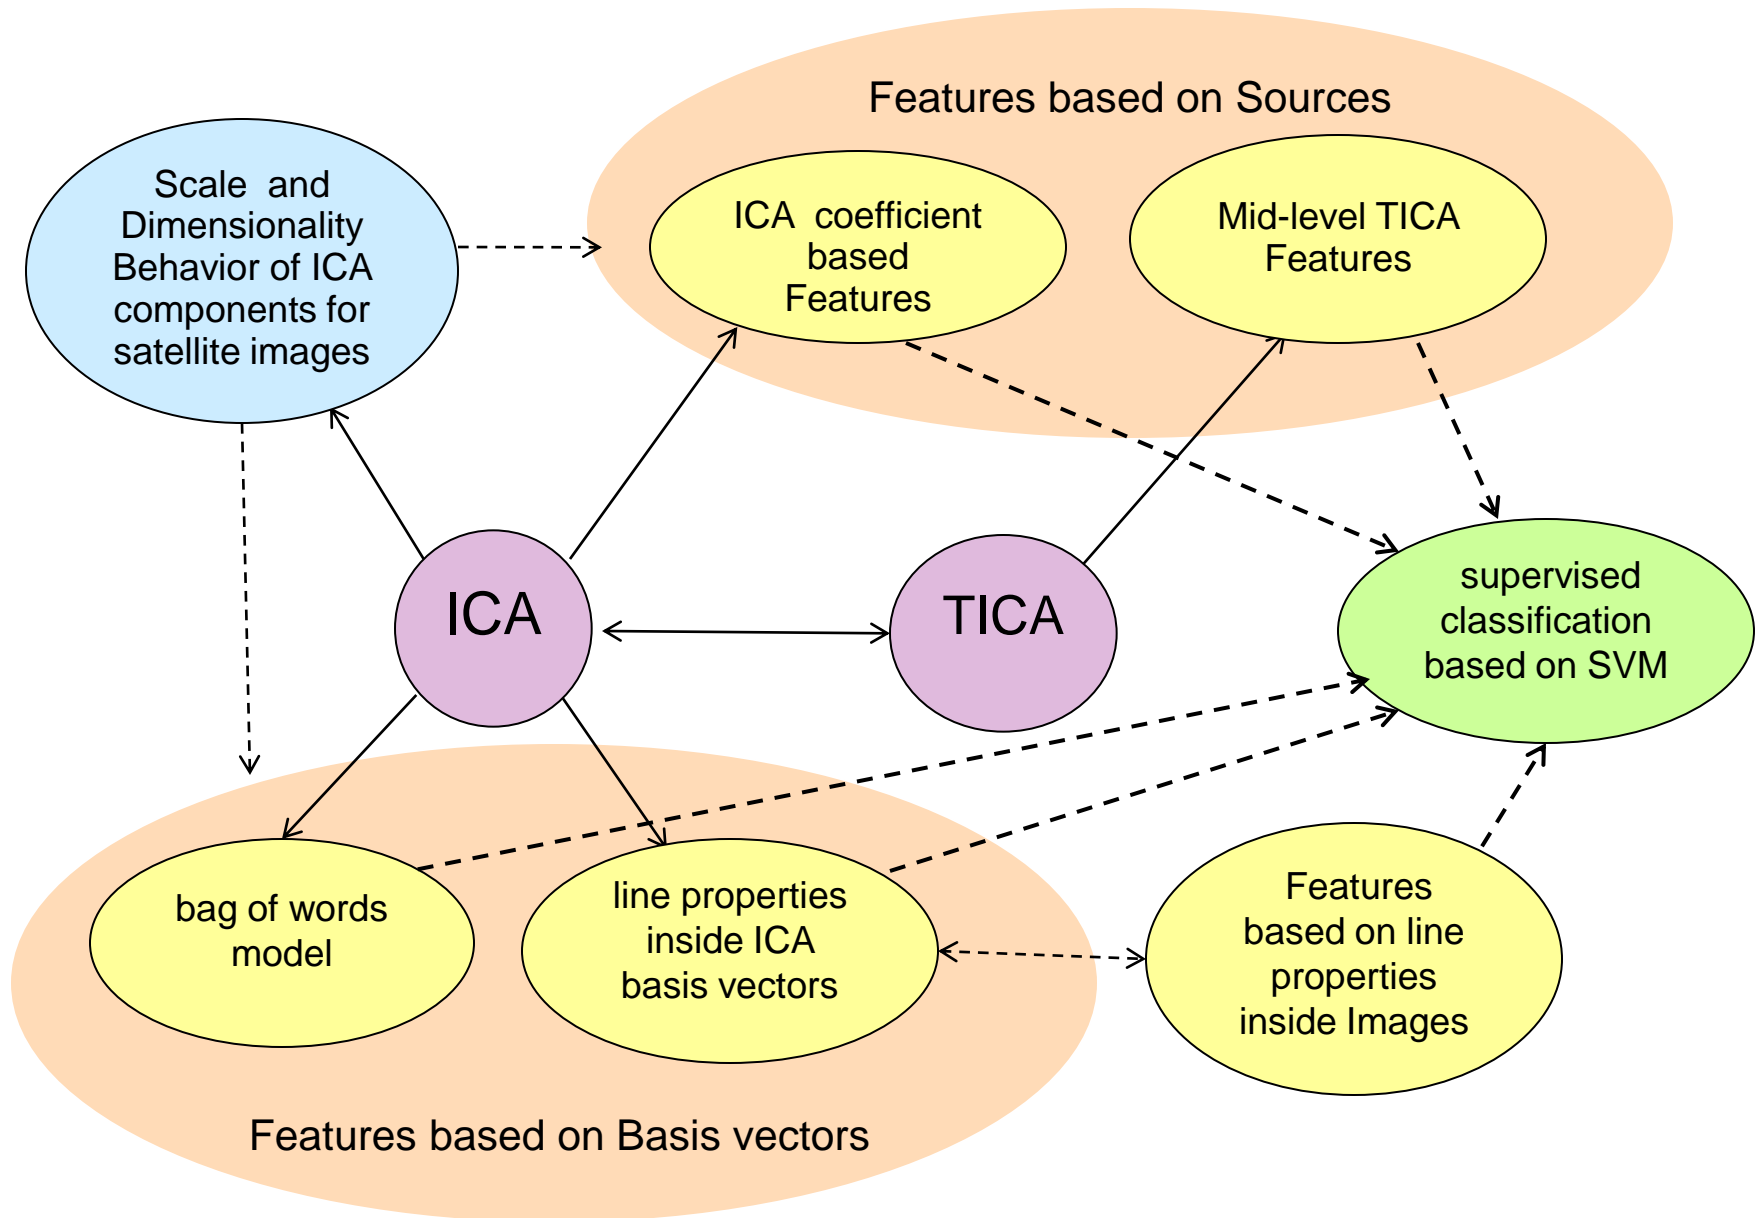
Features based on Sources

Scale and Dimensionality Behavior of ICA components for satellite images

ICA coefficient based Features

Mid-level TICA Features

ICA

TICA

supervised classification based on SVM

bag of words model

line properties inside ICA basis vectors

Features based on line properties inside Images

Features based on Basis vectors